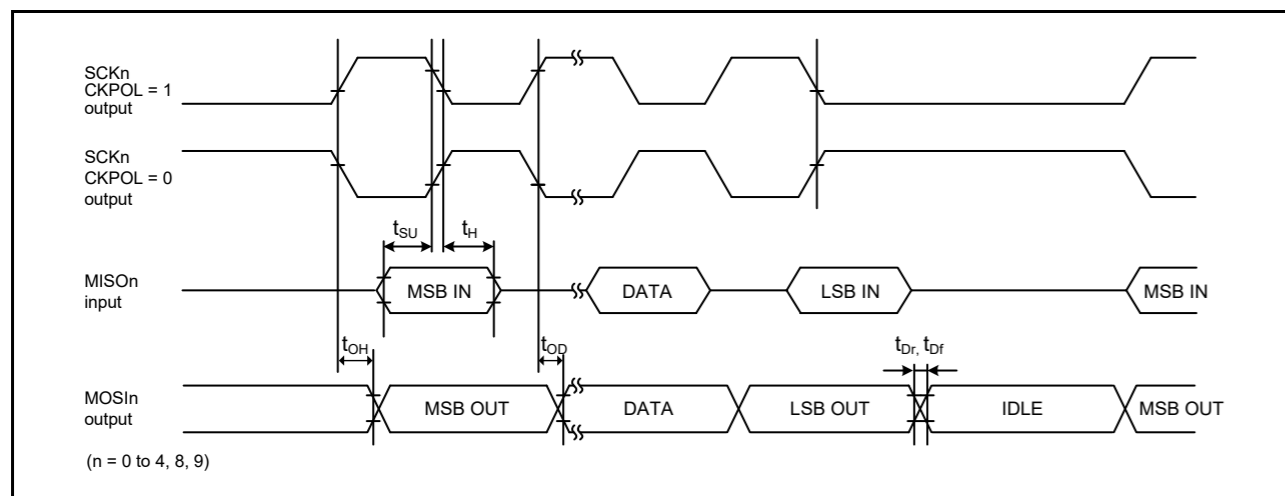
SCKn
CKPOL = 1
output

SCKn
CKPOL = 0
output

$t_{SU}$ $t_H$

MISOn
input

MSB IN

DATA

LSB IN

MSB IN

$t_{OH}$

$t_{OD}$

$t_{Dr}$, $t_{Df}$

MOSIn
output

MSB OUT

DATA

LSB OUT

IDLE

MSB OUT

(n = 0 to 4, 8, 9)